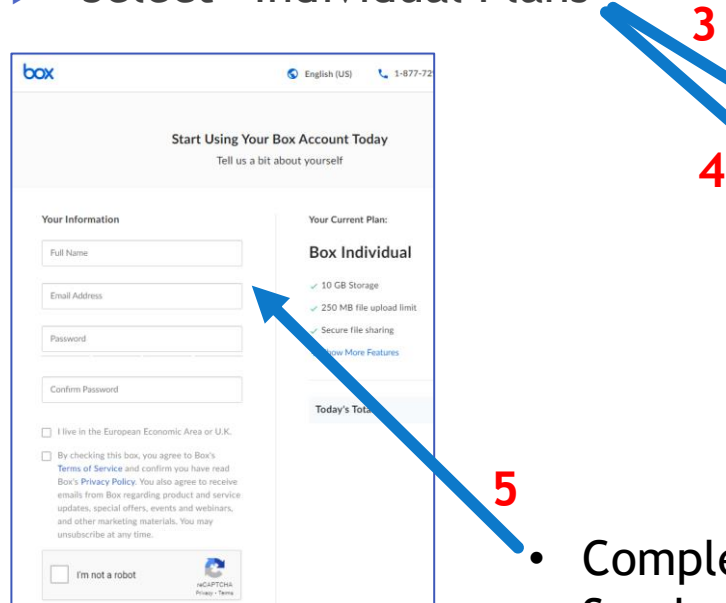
Select "Individual Plans"

3

4

box

English (US)

1-877-72

Start Using Your Box Account Today

Tell us a bit about yourself

Your Information

Full Name

Email Address

Password

Confirm Password

I live in the European Economic Area or U.K.

By checking this box, you agree to Box's Terms of Service and confirm you have read Box's Privacy Policy. You also agree to receive emails from Box regarding product and service updates, special offers, events and webinars, and other marketing materials. You may unsubscribe at any time.

I'm not a robot

reCAPTCHA
Privacy - Terms

Your Current Plan:

Box Individual

10 GB Storage

250 MB file upload limit

Secure file sharing

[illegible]ow More Features

Today's Tota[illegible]

5

• Comple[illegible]